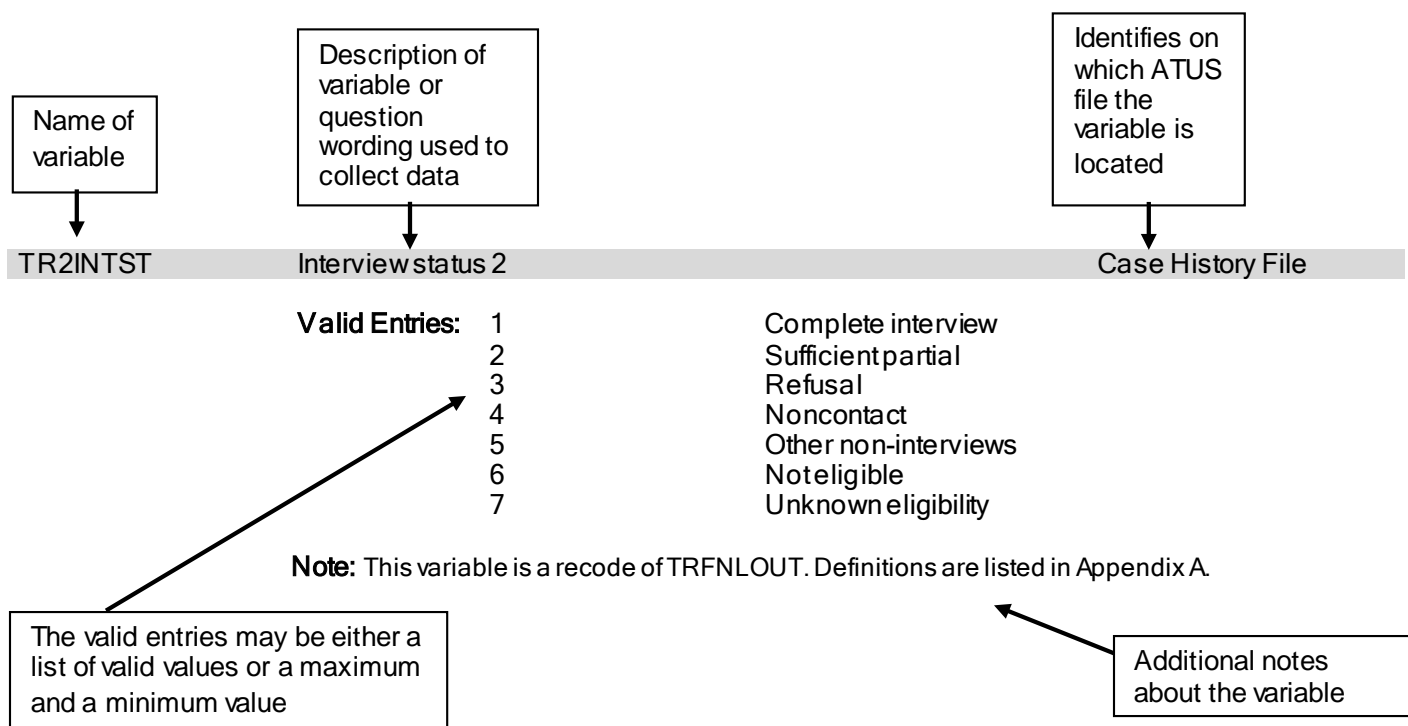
Name of variable

Description of variable or question wording used to collect data

Identifies on which ATUS file the variable is located

TR2INTST Interview status 2 Case History File

Valid Entries:
1 Complete interview
2 Sufficient partial
3 Refusal
4 Noncontact
5 Other non-interviews
6 Not eligible
7 Unknown eligibility

Note: This variable is a recode of TRFNLOUT. Definitions are listed in Appendix A.

The valid entries may be either a list of valid values or a maximum and a minimum value

Additional notes about the variable